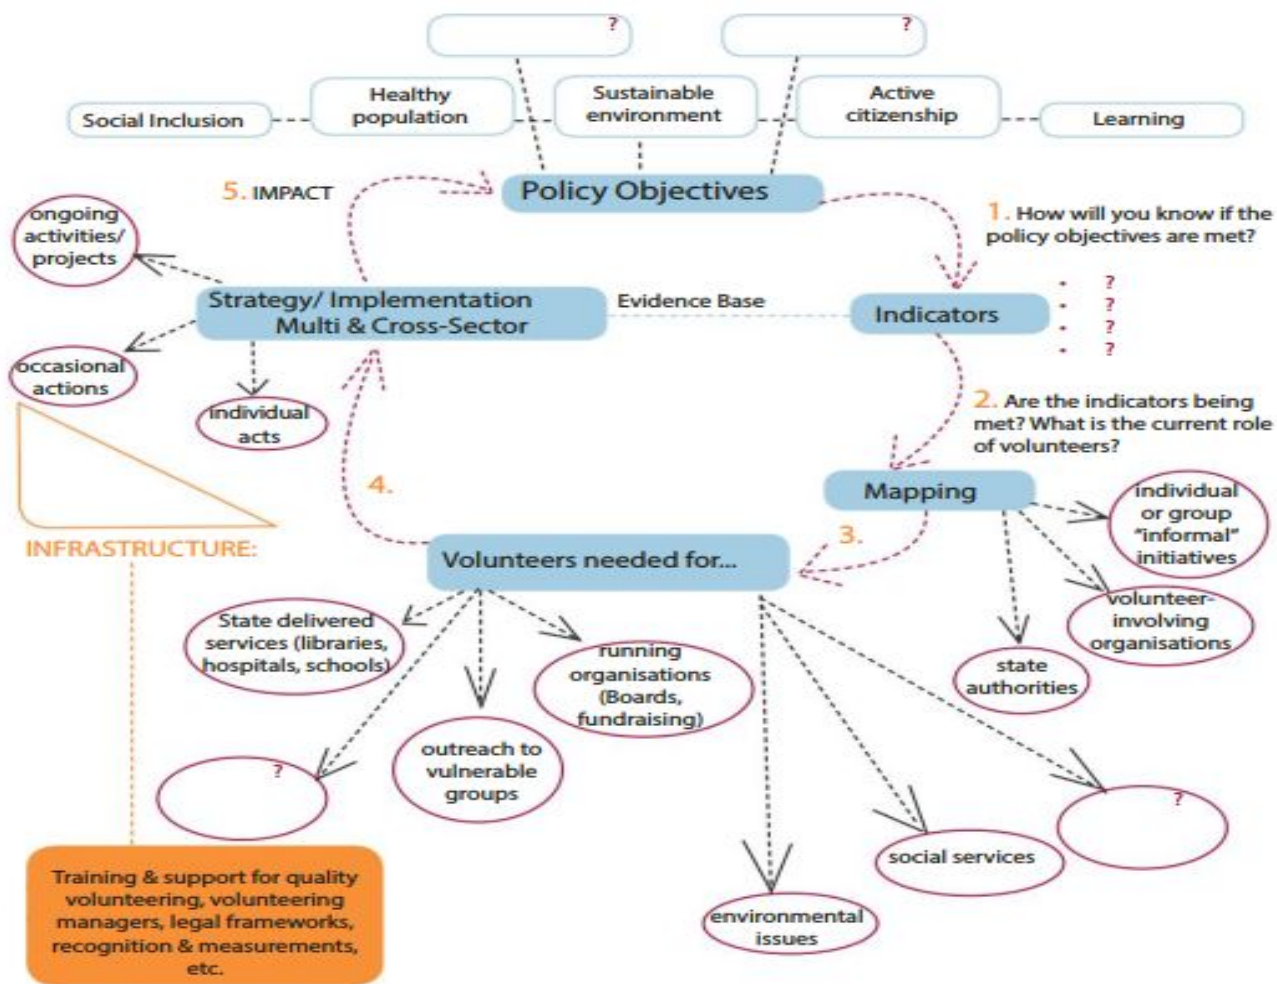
?

?

Social Inclusion

Healthy population

Sustainable environment

Active citizenship

Learning

5. IMPACT

Policy Objectives

1. How will you know if the policy objectives are met?

ongoing activities/ projects

Strategy/ Implementation Multi & Cross-Sector

Evidence Base

Indicators

- ?
- ?
- ?
- ?

occasional actions

individual acts

2. Are the indicators being met? What is the current role of volunteers?

4.

Mapping

individual or group "informal" initiatives

3.

INFRASTRUCTURE:

Volunteers needed for...

volunteer-involving organisations

State delivered services (libraries, hospitals, schools)

running organisations (Boards, fundraising)

state authorities

?

outreach to vulnerable groups

?

social services

Training & support for quality volunteering, volunteering managers, legal frameworks, recognition & measurements, etc.

environmental issues